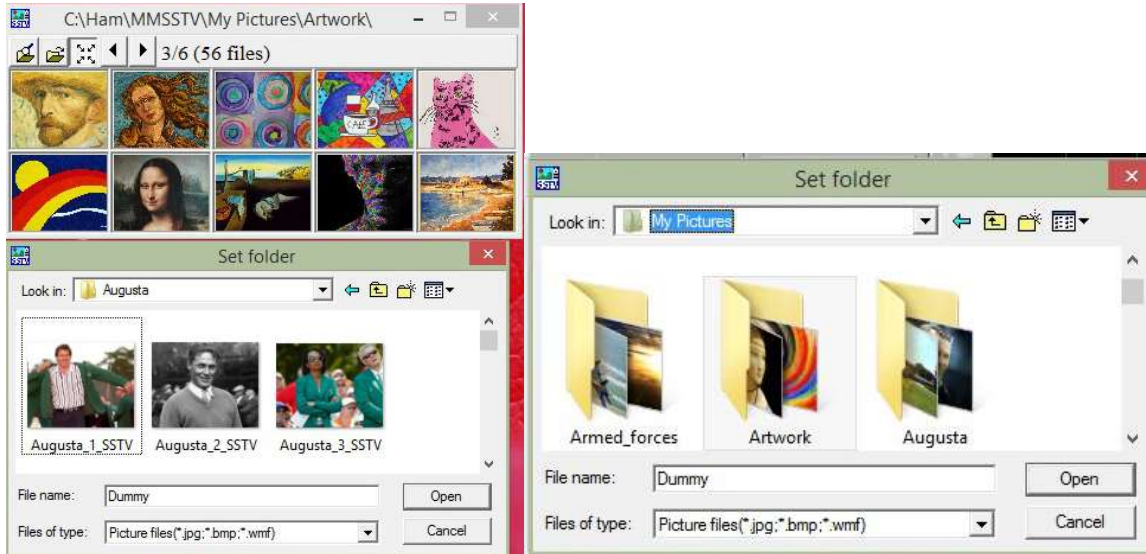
C:\Ham\MMSSTV\My Pictures\Artwork\

3/6 (56 files)

Set folder

Look in: Augusta

Augusta_1_SSTV
Augusta_2_SSTV
Augusta_3_SSTV

File name: Dummy
Open

Files of type: Picture files(*.jpg;*.bmp;*.wmf)
Cancel

Set folder

Look in: My Pictures

Armed_forces
Artwork
Augusta

File name: Dummy
Open

Files of type: Picture files(*.jpg;*.bmp;*.wmf)
Cancel